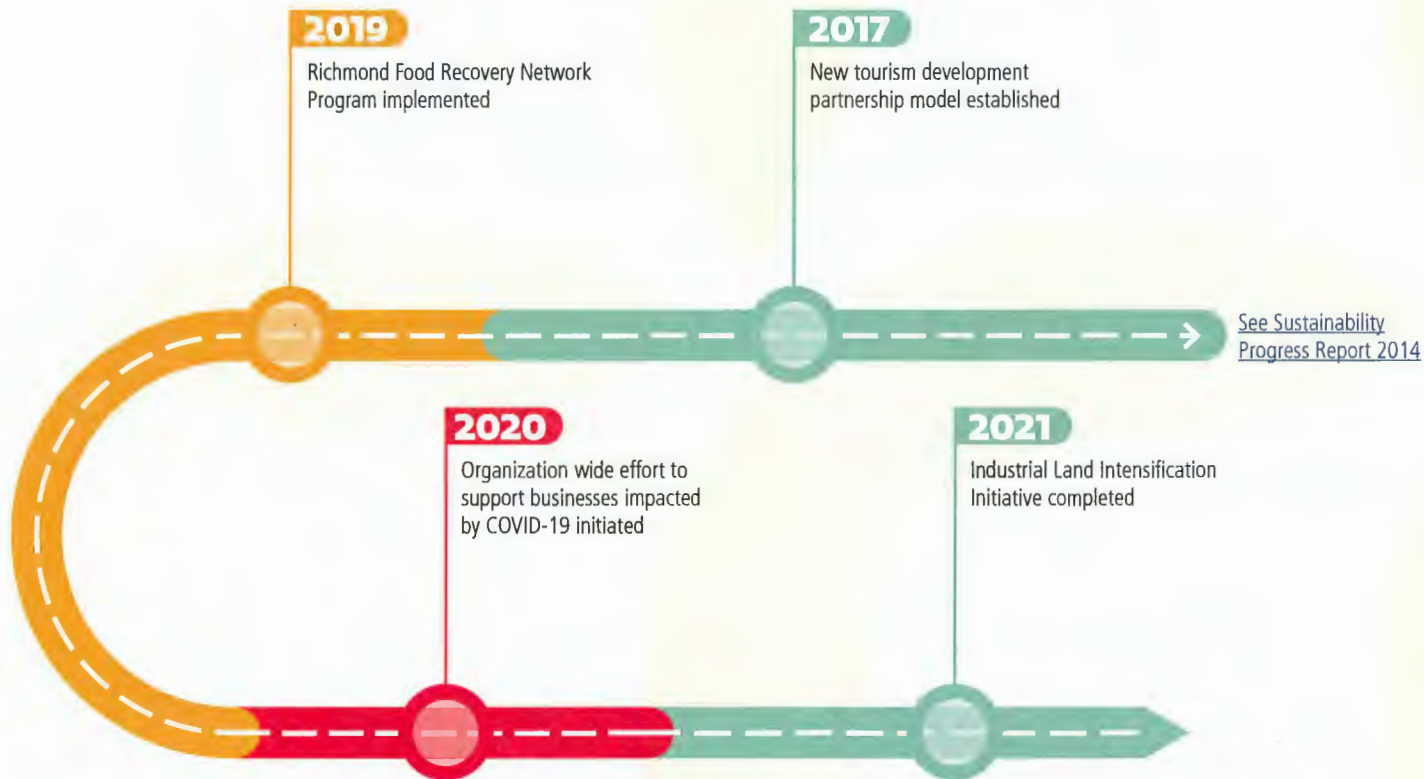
2019
Richmond Food Recovery Network Program implemented

2017
New tourism development partnership model established

See Sustainability Progress Report 2014

2020
Organization wide effort to support businesses impacted by COVID-19 initiated

2021
Industrial Land Intensification Initiative completed